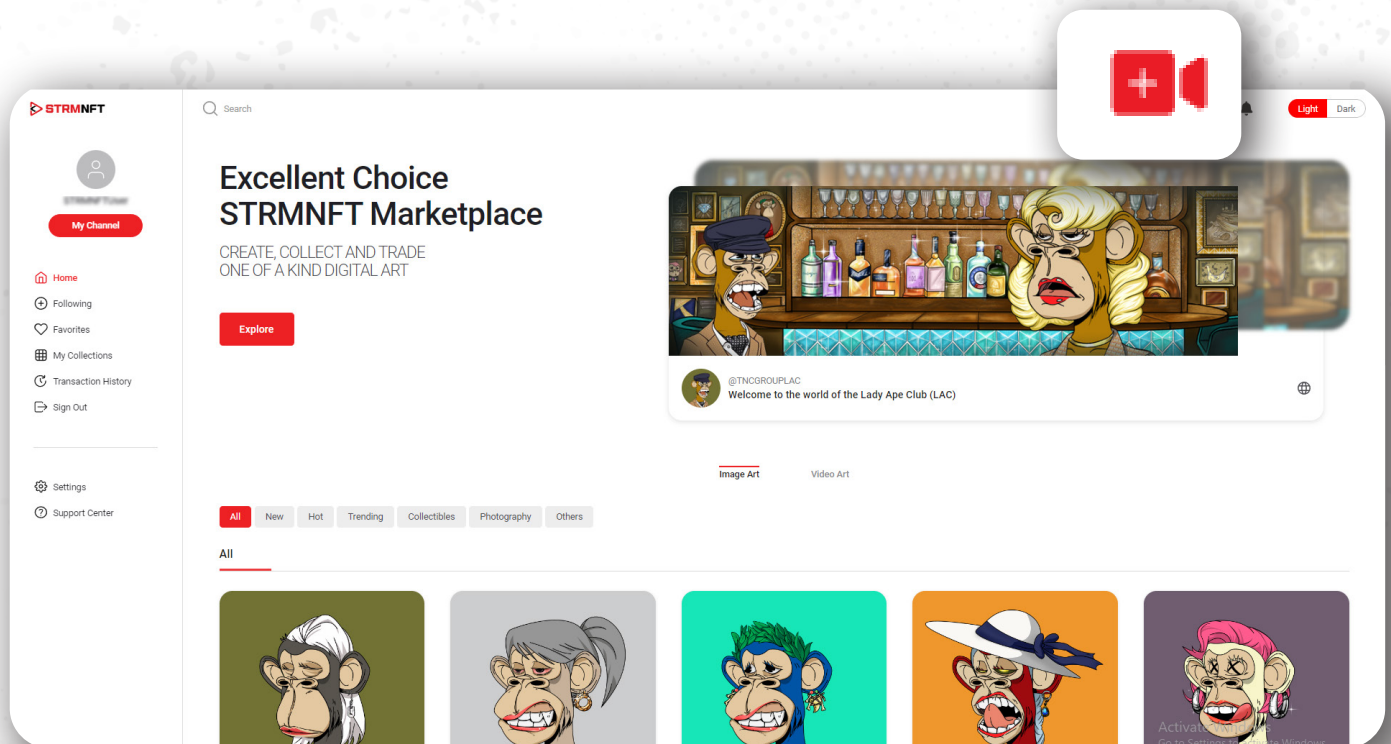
STRMNFT

Search

Light Dark

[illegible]

My Channel

Home
Following
Favorites
My Collections
Transaction History
Sign Out

Settings
Support Center

Excellent Choice
STRMNFT Marketplace

CREATE, COLLECT AND TRADE
ONE OF A KIND DIGITAL ART

Explore

@TNCGROUPLAC
Welcome to the world of the Lady Ape Club (LAC)

Image Art
Video Art

All
New
Hot
Trending
Collectibles
Photography
Others

All

Activate Windows
Go to Settings to activate Windows.